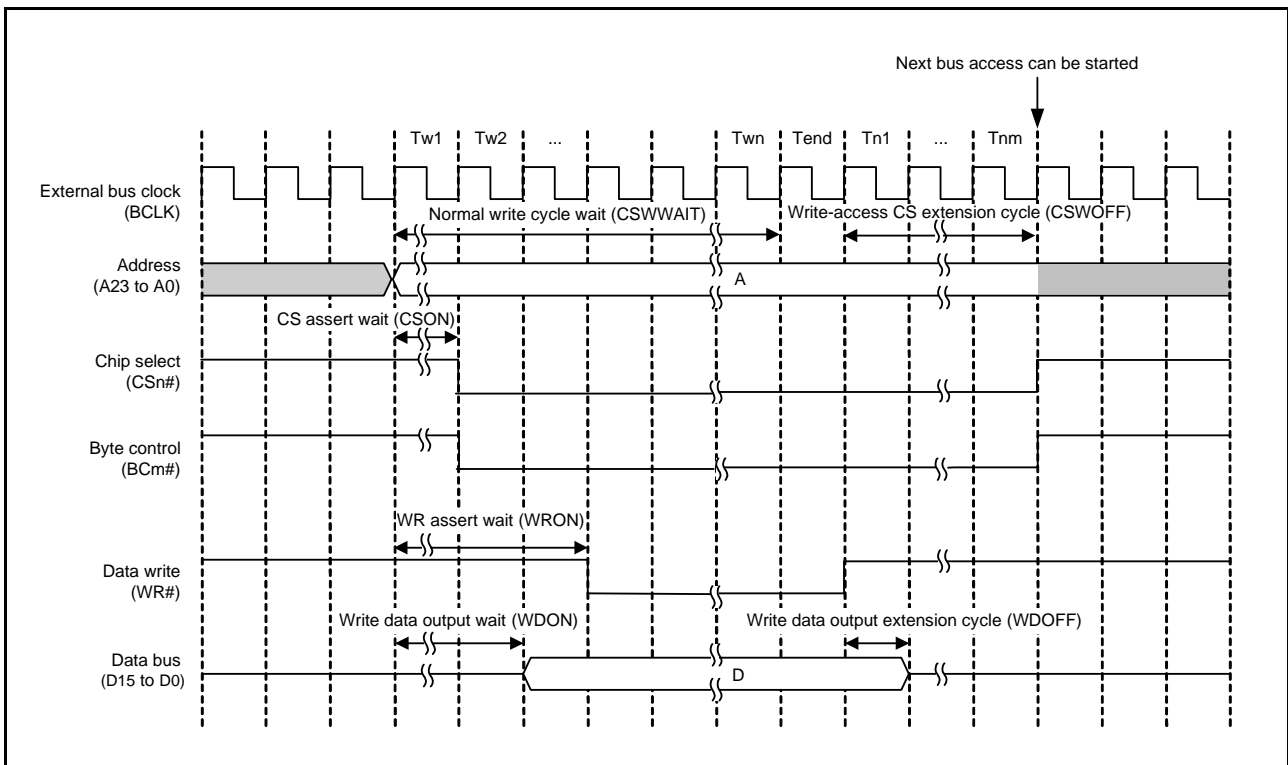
Next bus access can be started

Tw1 Tw2 ... Twn Tend Tn1 ... Tnm

External bus clock (BCLK)

Normal write cycle wait (CSWWAIT)

Write-access CS extension cycle (CSWOFF)

Address (A23 to A0)

A

CS assert wait (CSON)

Chip select (CSn#)

Byte control (BCm#)

WR assert wait (WRON)

Data write (WR#)

Write data output wait (WDON)

Write data output extension cycle (WDOFF)

Data bus (D15 to D0)

D